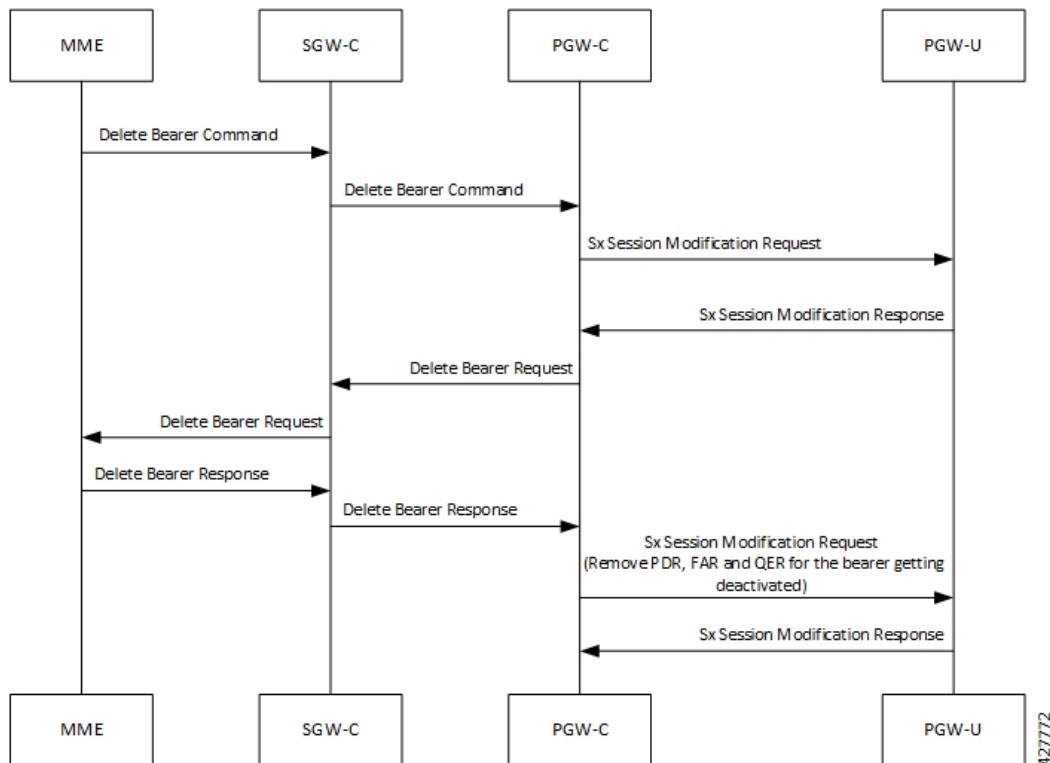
MME

SGW-C

PGW-C

PGW-U

Delete Bearer Command

Delete Bearer Command

Sx Session Modification Request

Sx Session Modification Response

Delete Bearer Request

Delete Bearer Request

Delete Bearer Response

Delete Bearer Response

Sx Session Modification Request (Remove PDR, FAR and QER for the bearer getting deactivated)

Sx Session Modification Response

MME

SGW-C

PGW-C

PGW-U

427772